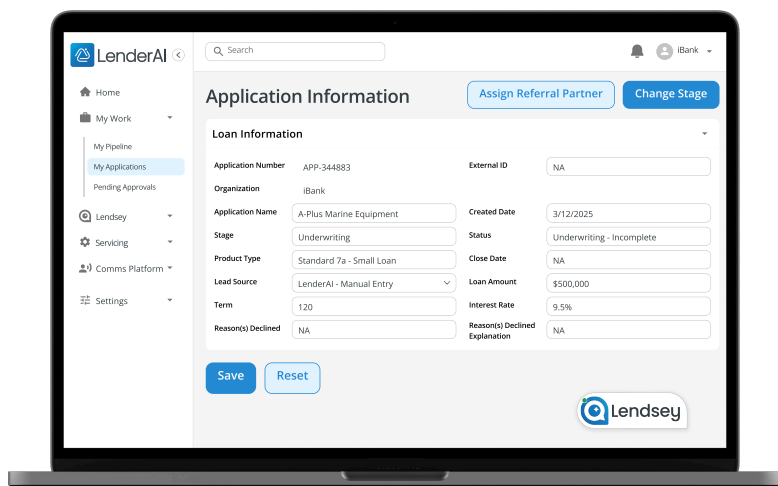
LenderAI

Home
My Work
My Pipeline
My Applications
Pending Approvals
Lendsey
Servicing
Comms Platform
Settings

Search

iBank

Application Information

Assign Referral Partner
Change Stage

Loan Information

Application Number APP-344883
External ID NA
Organization iBank
Application Name A-Plus Marine Equipment
Created Date 3/12/2025
Stage Underwriting
Status Underwriting - Incomplete
Product Type Standard 7a - Small Loan
Close Date NA
Lead Source LenderAI - Manual Entry
Loan Amount $500,000
Term 120
Interest Rate 9.5%
Reason(s) Declined NA
Reason(s) Declined Explanation NA

Save
Reset

Lendsey